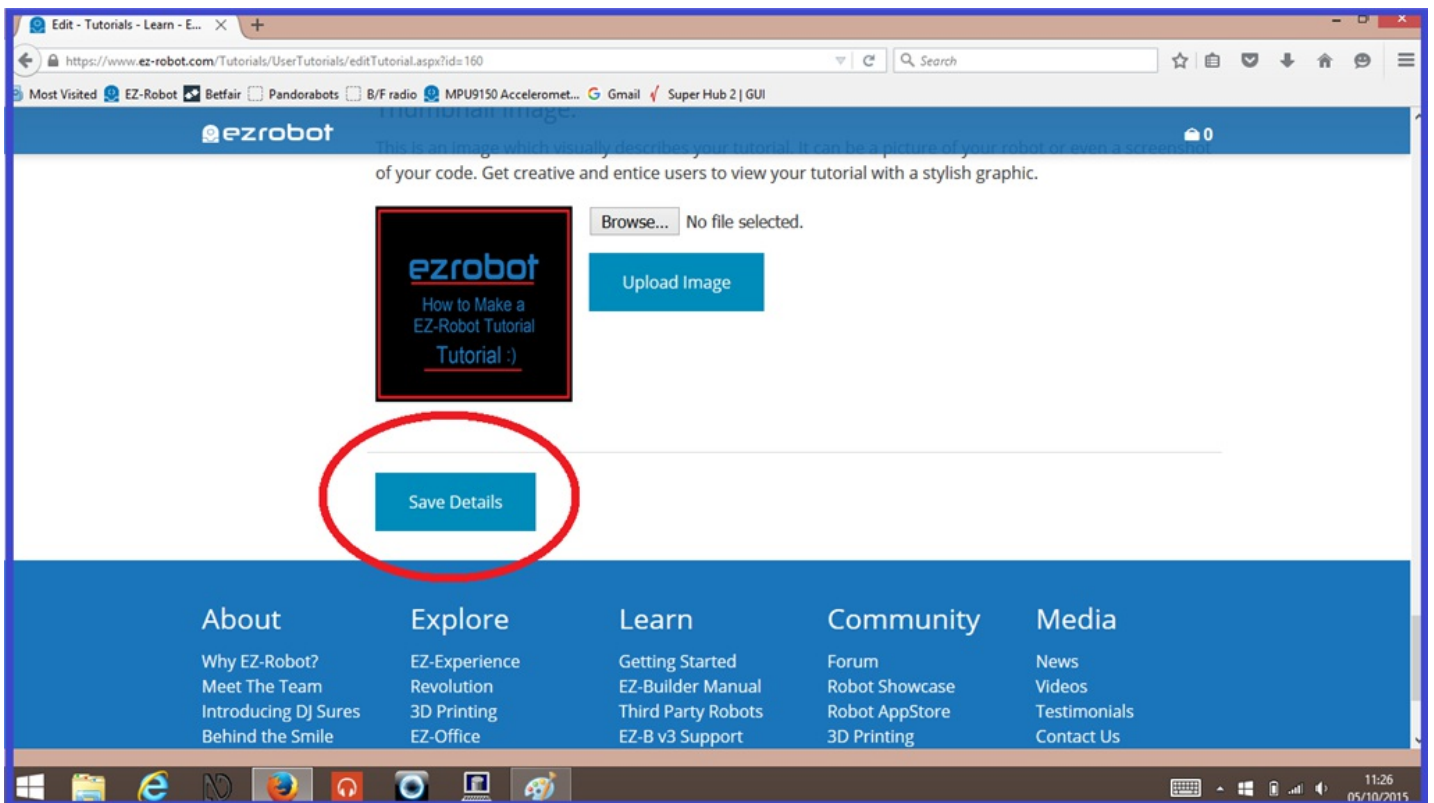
Edit - Tutorials - Learn - E...

https://www.ez-robot.com/Tutorials/UserTutorials/editTutorial.aspx?id=160

Search

Most Visited EZ-Robot Betfair Pandorabots B/F radio MPU9150 Acceleromet... Gmail Super Hub 2 | GUI

ezrobot

0

Thumbnail Image:

This is an image which visually describes your tutorial. It can be a picture of your robot or even a screenshot of your code. Get creative and entice users to view your tutorial with a stylish graphic.

ezrobot
How to Make a
EZ-Robot Tutorial
Tutorial :)

Browse... No file selected.

Upload Image

Save Details

About
Why EZ-Robot?
Meet The Team
Introducing DJ Sures
Behind the Smile

Explore
EZ-Experience
Revolution
3D Printing
EZ-Office

Learn
Getting Started
EZ-Builder Manual
Third Party Robots
EZ-B v3 Support

Community
Forum
Robot Showcase
Robot AppStore
3D Printing

Media
News
Videos
Testimonials
Contact Us

11:26
05/10/2015